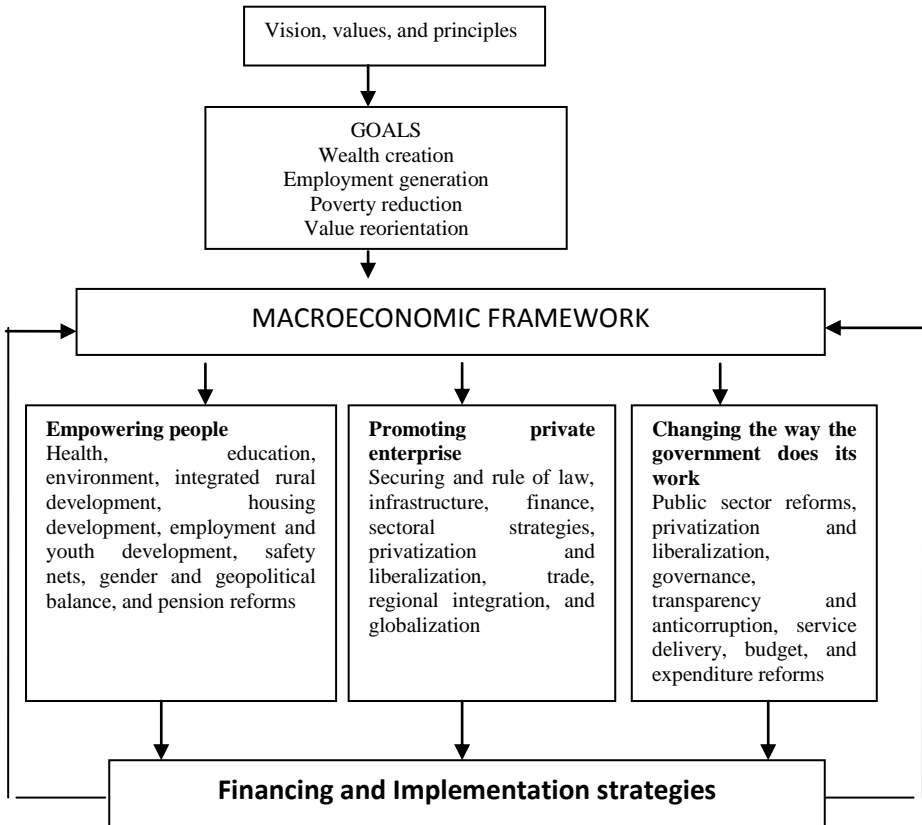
Vision, values, and principles

GOALS
Wealth creation
Employment generation
Poverty reduction
Value reorientation

MACROECONOMIC FRAMEWORK

**Empowering people**
Health, education, environment, integrated rural development, housing development, employment and youth development, safety nets, gender and geopolitical balance, and pension reforms

**Promoting private enterprise**
Securing and rule of law, infrastructure, finance, sectoral strategies, privatization and liberalization, trade, regional integration, and globalization

**Changing the way the government does its work**
Public sector reforms, privatization and liberalization, governance, transparency and anticorruption, service delivery, budget, and expenditure reforms

**Financing and Implementation strategies**